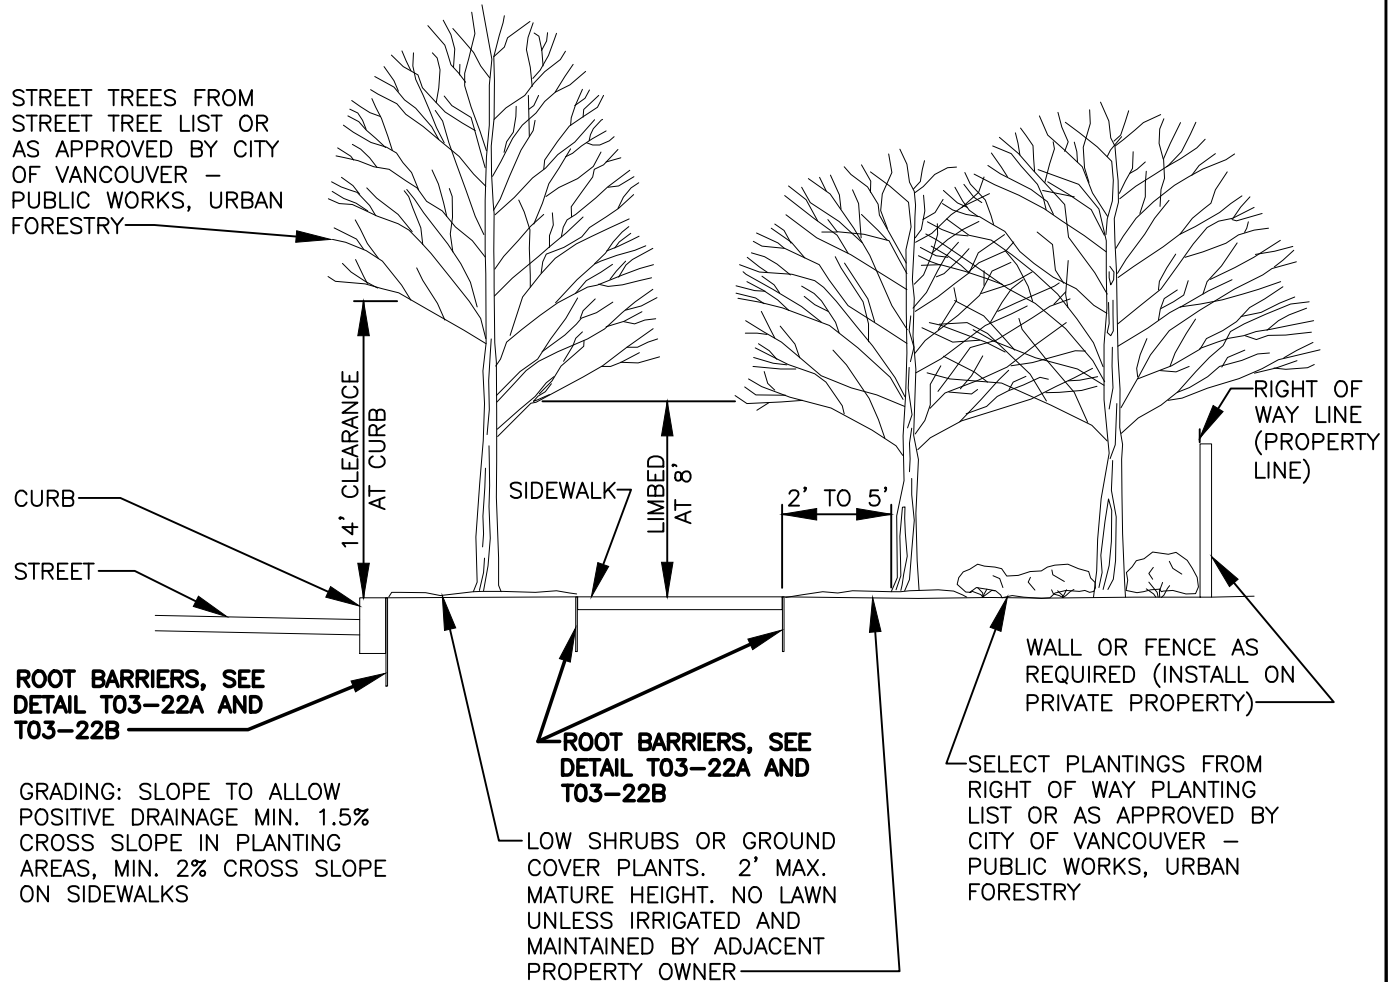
STREET TREES FROM STREET TREE LIST OR AS APPROVED BY CITY OF VANCOUVER – PUBLIC WORKS, URBAN FORESTRY

14' CLEARANCE AT CURB

LIMBED AT 8'

SIDEWALK

2' TO 5'

RIGHT OF WAY LINE (PROPERTY LINE)

CURB

STREET

ROOT BARRIERS, SEE DETAIL T03–22A AND T03–22B

ROOT BARRIERS, SEE DETAIL T03–22A AND T03–22B

WALL OR FENCE AS REQUIRED (INSTALL ON PRIVATE PROPERTY)

GRADING: SLOPE TO ALLOW POSITIVE DRAINAGE MIN. 1.5% CROSS SLOPE IN PLANTING AREAS, MIN. 2% CROSS SLOPE ON SIDEWALKS

LOW SHRUBS OR GROUND COVER PLANTS. 2' MAX. MATURE HEIGHT. NO LAWN UNLESS IRRIGATED AND MAINTAINED BY ADJACENT PROPERTY OWNER

SELECT PLANTINGS FROM RIGHT OF WAY PLANTING LIST OR AS APPROVED BY CITY OF VANCOUVER – PUBLIC WORKS, URBAN FORESTRY